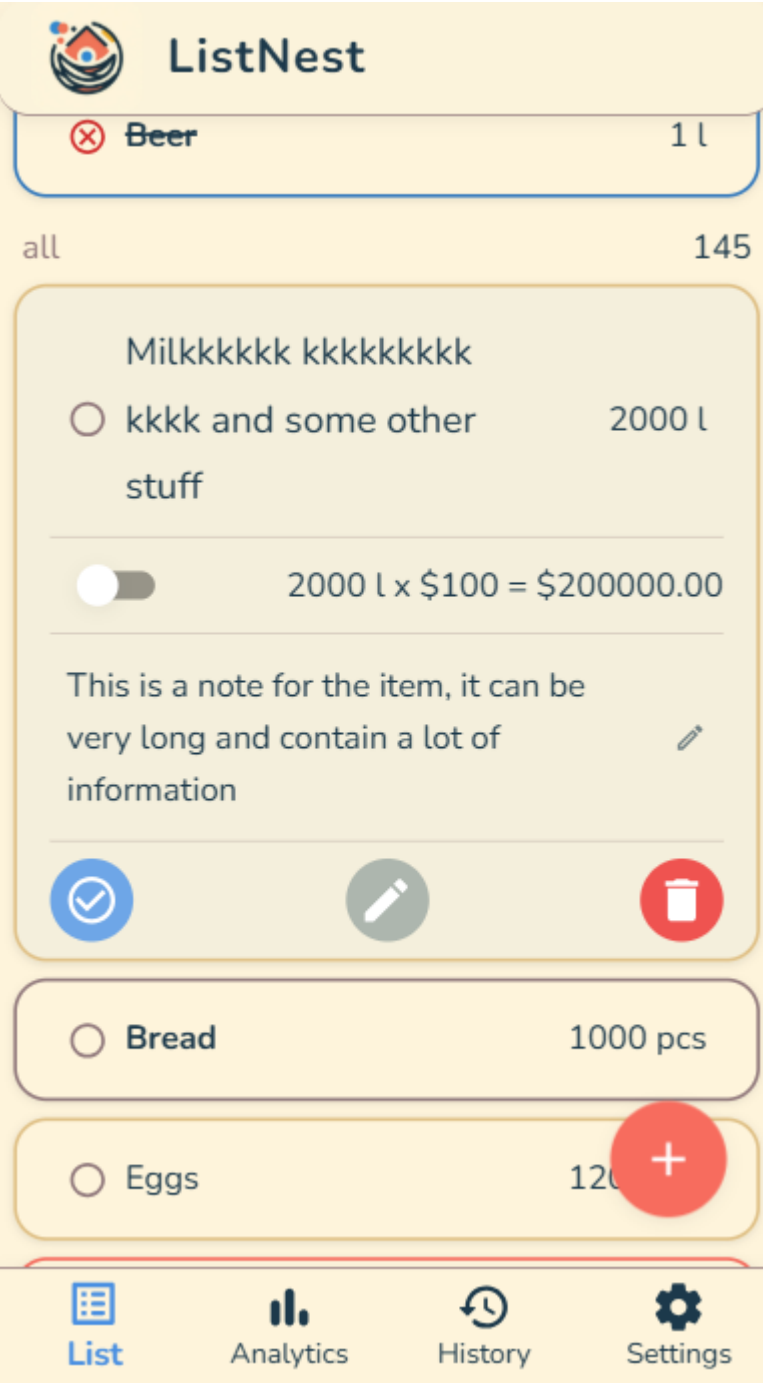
ListNest

~~Beer~~ 1 l

all 145

Milkkkkkk kkkkkkkkk kkkk and some other stuff 2000 l

2000 l x \$100 = \$200000.00

This is a note for the item, it can be very long and contain a lot of information

Bread 1000 pcs

Eggs 12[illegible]

+

List Analytics History Settings